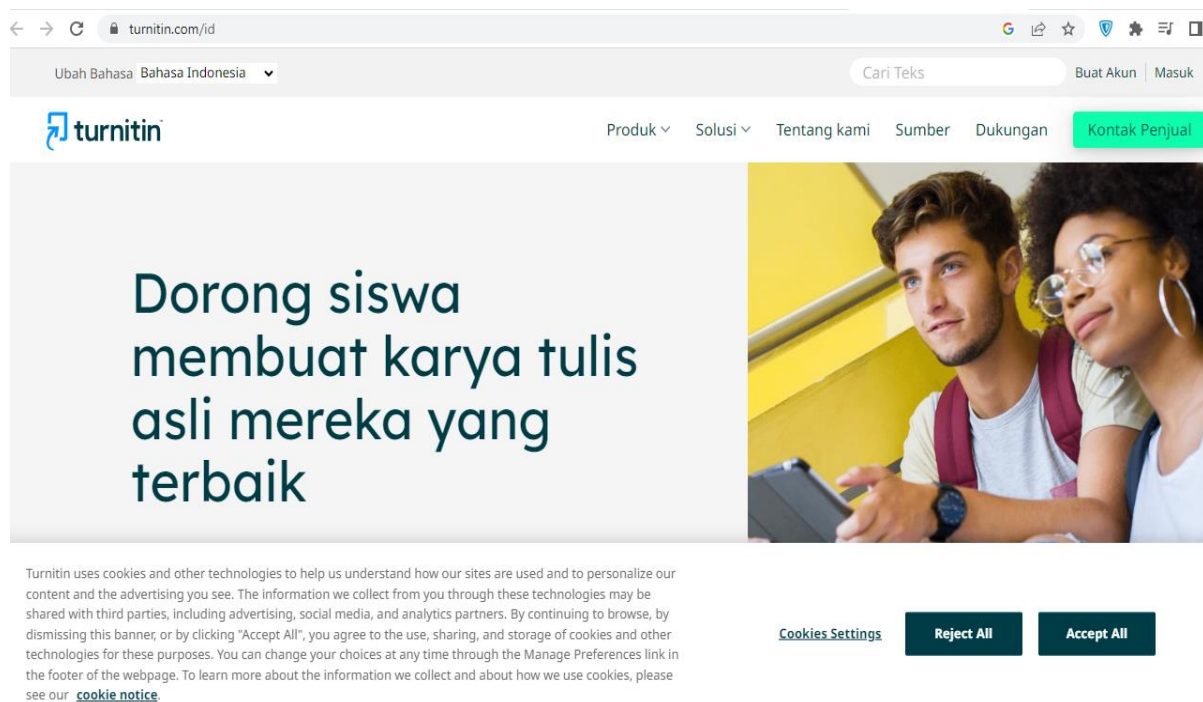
turnitin.com/id

Ubah Bahasa Bahasa Indonesia

Cari Teks

Buat Akun | Masuk

turnitin

Produk Solusi Tentang kami Sumber Dukungan Kontak Penjual

Dorong siswa membuat karya tulis asli mereka yang terbaik

Turnitin uses cookies and other technologies to help us understand how our sites are used and to personalize our content and the advertising you see. The information we collect from you through these technologies may be shared with third parties, including advertising, social media, and analytics partners. By continuing to browse, by dismissing this banner, or by clicking "Accept All", you agree to the use, sharing, and storage of cookies and other technologies for these purposes. You can change your choices at any time through the Manage Preferences link in the footer of the webpage. To learn more about the information we collect and about how we use cookies, please see our cookie notice.

Cookies Settings

Reject All

Accept All